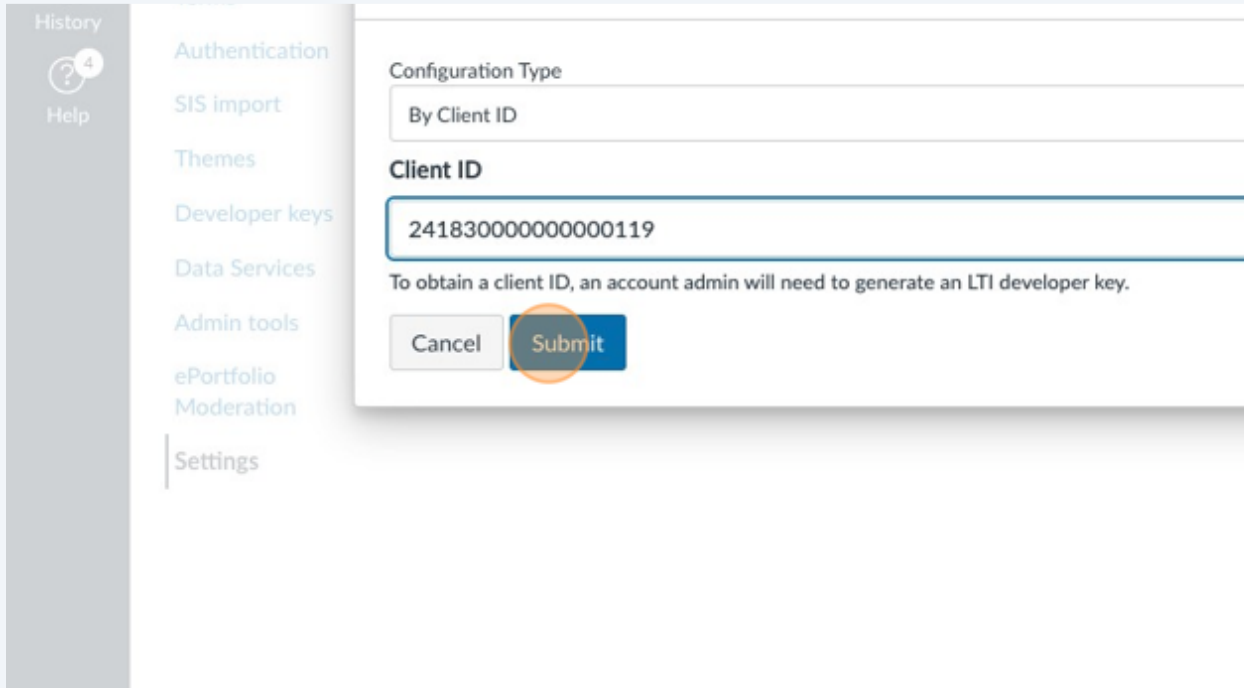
History

4

Help

Authentication

SIS import

Themes

Developer keys

Data Services

Admin tools

ePortfolio Moderation

Settings

Configuration Type

By Client ID

Client ID

241830000000000119

To obtain a client ID, an account admin will need to generate an LTI developer key.

Cancel

Submit